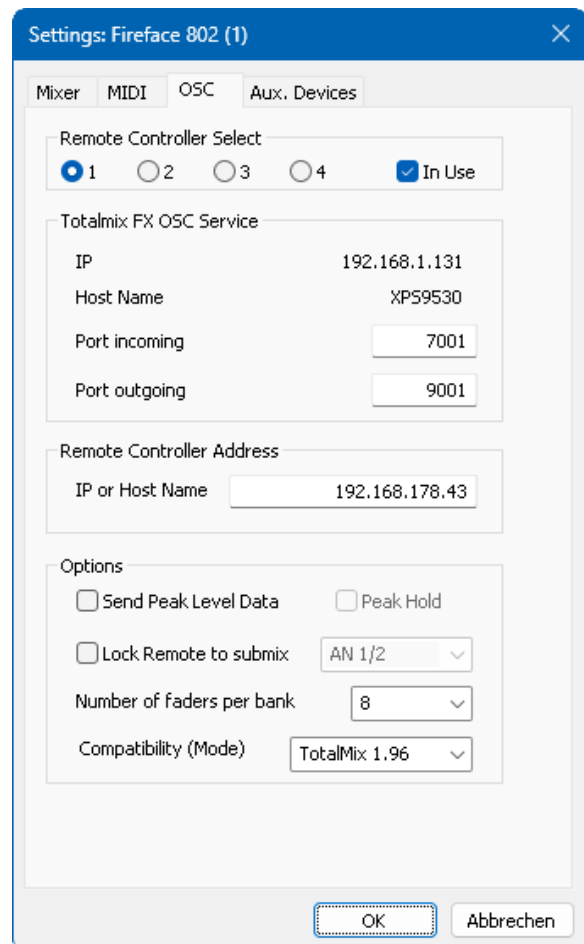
Settings: Fireface 802 (1)

Mixer MIDI OSC Aux. Devices

Remote Controller Select

1 2 3 4 In Use

Totalmix FX OSC Service

IP 192.168.1.131

Host Name XPS9530

Port incoming 7001

Port outgoing 9001

Remote Controller Address

IP or Host Name 192.168.178.43

Options

Send Peak Level Data

Peak Hold

Lock Remote to submix

AN 1/2

Number of faders per bank

8

Compatibility (Mode)

TotalMix 1.96

OK

Abbrechen